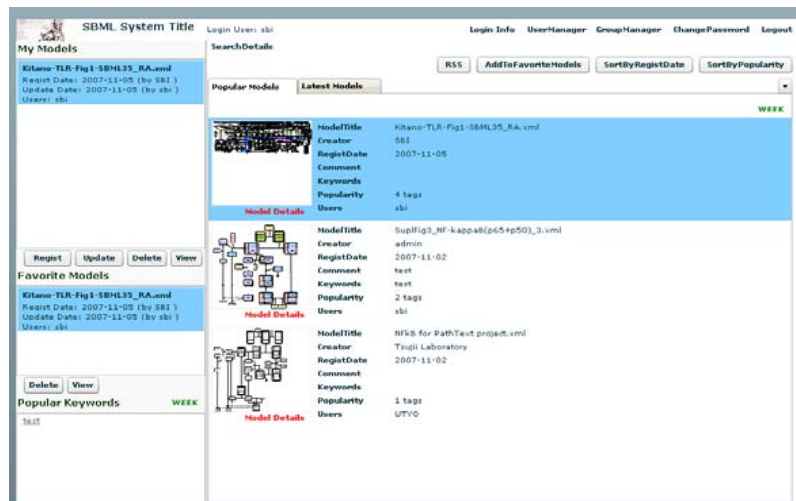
SBML System Title

Login User: sbi

Login Info UserManager GroupManager ChangePassword Logout

My Models

Kitano-TLR-Fig1-SBML35_RA.xml
Regist Date: 2007-11-05 (by SBI)
Update Date: 2007-11-05 (by SBI)
Users: sbi

Regist Update Delete View

Favorite Models

Kitano-TLR-Fig1-SBML35_RA.xml
Regist Date: 2007-11-05 (by SBI)
Update Date: 2007-11-05 (by SBI)
Users: sbi

Delete View

Popular Keywords WEEK

test

SearchDetails

RSS AddToFavoriteModels SortByRegistDate SortByPopularity

Popular Models Latest Models

WEEK

| | | |
|---|---|---|
| Model Details | ModelTitle | Kitano-TLR-Fig1-SBML35_RA.xml |
| | Creator | SBI |
| | RegistDate | 2007-11-05 |
| | Comment | |
| | Keywords | |
| | Popularity | 4 tags |
| | Users | sbi |
| Model Details | ModelTitle | SuplFig3_NF-kappaB(p65+p50)_3.xml |
| | Creator | admin |
| | RegistDate | 2007-11-02 |
| | Comment | test |
| | Keywords | test |
| | Popularity | 2 tags |
| | Users | sbi |
| Model Details | ModelTitle | NFkB for PathText project.xml |
| | Creator | Tsujii Laboratory |
| | RegistDate | 2007-11-02 |
| | Comment | |
| | Keywords | |
| | Popularity | 1 tags |
| | Users | UTYO |